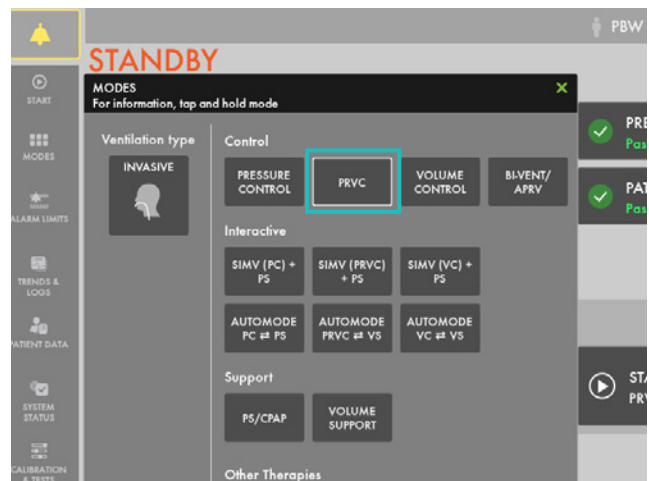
PBW

STANDBY

START

MODES

ALARM LIMITS

TRENDS & LOGS

PATIENT DATA

SYSTEM STATUS

CALIBRATION & TESTS

MODES
For information, tap and hold mode

Ventilation type

INVASIVE

Control

PRESSURE CONTROL

PRVC

VOLUME CONTROL

BI-VENT/ APRV

Interactive

SIMV (PC) + PS

SIMV (PRVC) + PS

SIMV (VC) + PS

AUTOMODE PC ⇄ PS

AUTOMODE PRVC ⇄ VS

AUTOMODE VC ⇄ VS

Support

PS/CPAP

VOLUME SUPPORT

Other Therapies

PRE
Pas

PAT
Pas

STA
PRV